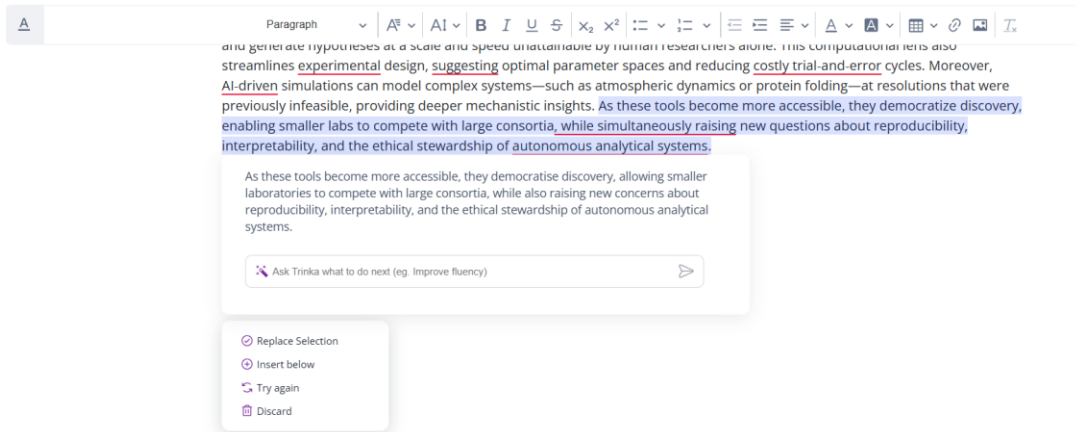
A

Paragraph

and generate hypotheses at a scale and speed unattainable by human researchers alone. This computational lens also streamlines experimental design, suggesting optimal parameter spaces and reducing costly trial-and-error cycles. Moreover, AI-driven simulations can model complex systems—such as atmospheric dynamics or protein folding—at resolutions that were previously infeasible, providing deeper mechanistic insights. As these tools become more accessible, they democratize discovery, enabling smaller labs to compete with large consortia, while simultaneously raising new questions about reproducibility, interpretability, and the ethical stewardship of autonomous analytical systems.

As these tools become more accessible, they democratise discovery, allowing smaller laboratories to compete with large consortia, while also raising new concerns about reproducibility, interpretability, and the ethical stewardship of autonomous analytical systems.

Ask Trinka what to do next (eg. Improve fluency)

Replace Selection
Insert below
Try again
Discard